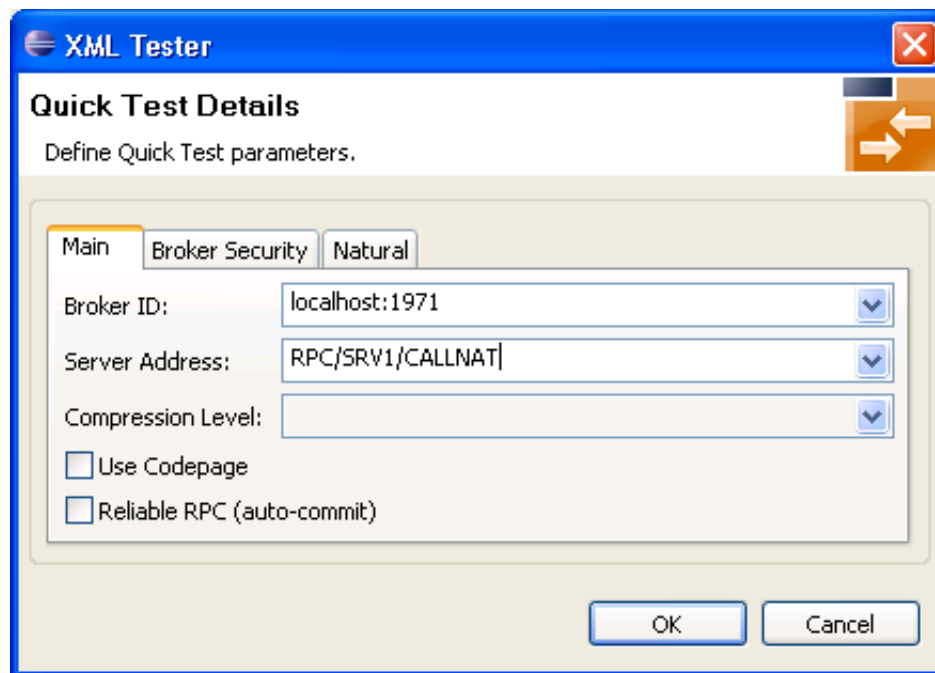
XML Tester

Quick Test Details

Define Quick Test parameters.

Main | Broker Security | Natural

Broker ID: localhost:1971

Server Address: RPC/SRV1/CALLNAT

Compression Level:

Use Codepage

Reliable RPC (auto-commit)

OK

Cancel